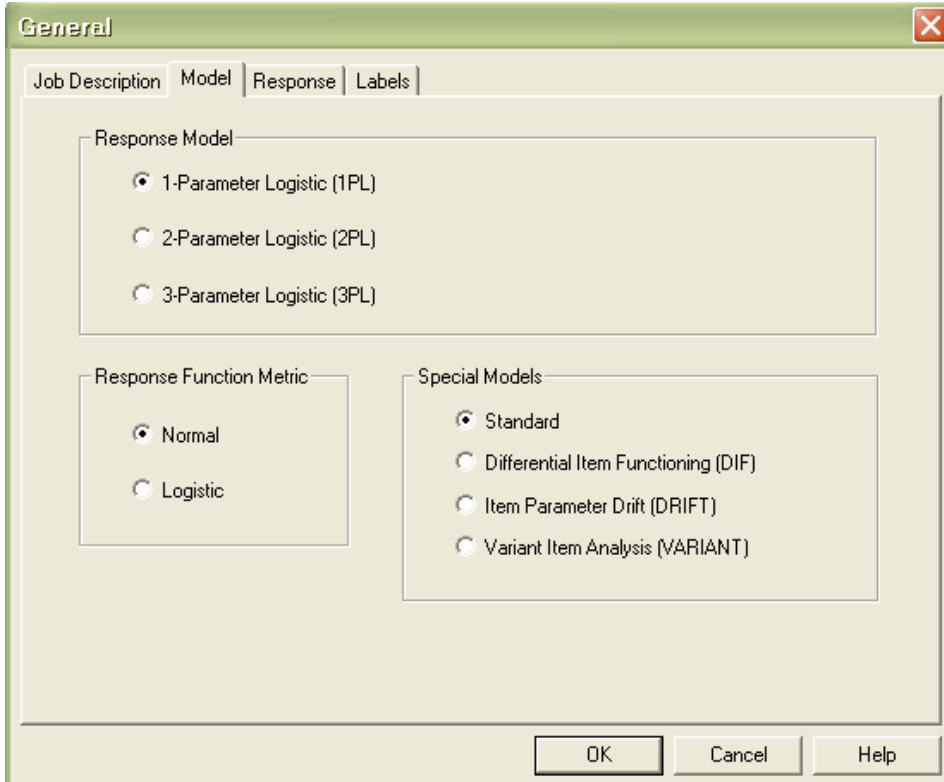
General

Job Description | Model | Response | Labels

Response Model

1-Parameter Logistic (1PL)

2-Parameter Logistic (2PL)

3-Parameter Logistic (3PL)

Response Function Metric

Normal

Logistic

Special Models

Standard

Differential Item Functioning (DIF)

Item Parameter Drift (DRIFT)

Variant Item Analysis (VARIANT)

OK | Cancel | Help